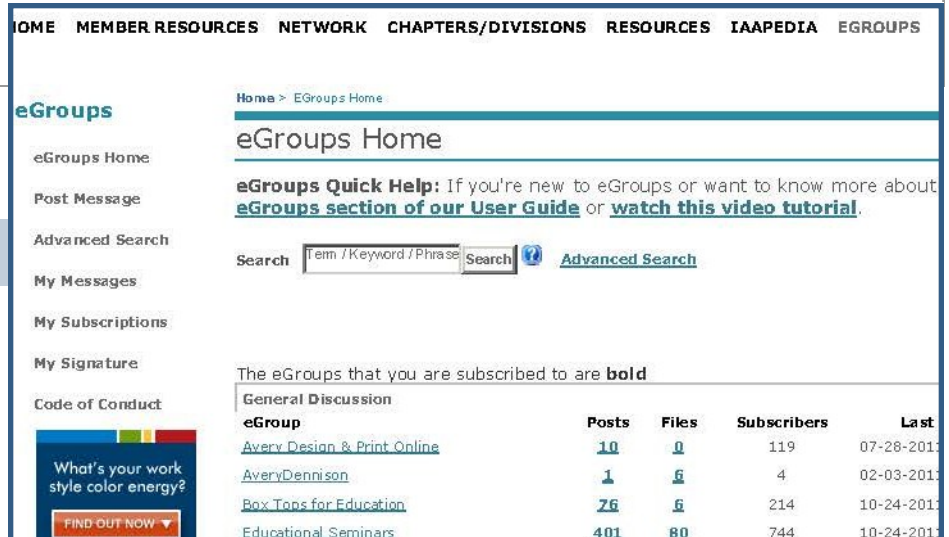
IOME MEMBER RESOURCES NETWORK CHAPTERS/DIVISIONS RESOURCES IAAPEDIA EGROUPS

eGroups

eGroups Home

Post Message

Advanced Search

My Messages

My Subscriptions

My Signature

Code of Conduct

What's your work style color energy?

FIND OUT NOW ▼

Home > EGroups Home

eGroups Home

**eGroups Quick Help:** If you're new to eGroups or want to know more about **eGroups section of our User Guide** or **watch this video tutorial**.

Search Term / Keyword / Phrase Search Advanced Search

The eGroups that you are subscribed to are **bold**

General Discussion

| eGroup | Posts | Files | Subscribers | Last |
|---|---|---|---|---|
| Avery Design & Print Online | 10 | 0 | 119 | 07-28-201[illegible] |
| AveryDennison | 1 | 6 | 4 | 02-03-201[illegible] |
| Box Tops for Education | 76 | 6 | 214 | 10-24-201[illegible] |
| Educational Seminars | 401 | 80 | 744 | 10-24-201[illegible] |